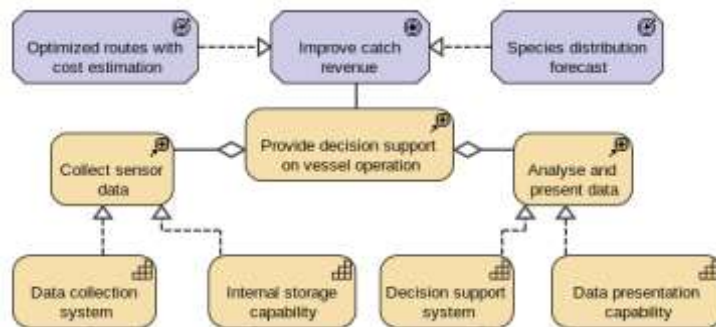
Optimized routes with cost estimation

Improve catch revenue

Species distribution forecast

Provide decision support on vessel operation

Collect sensor data

Analyse and present data

Data collection system

Internal storage capability

Decision support system

Data presentation capability